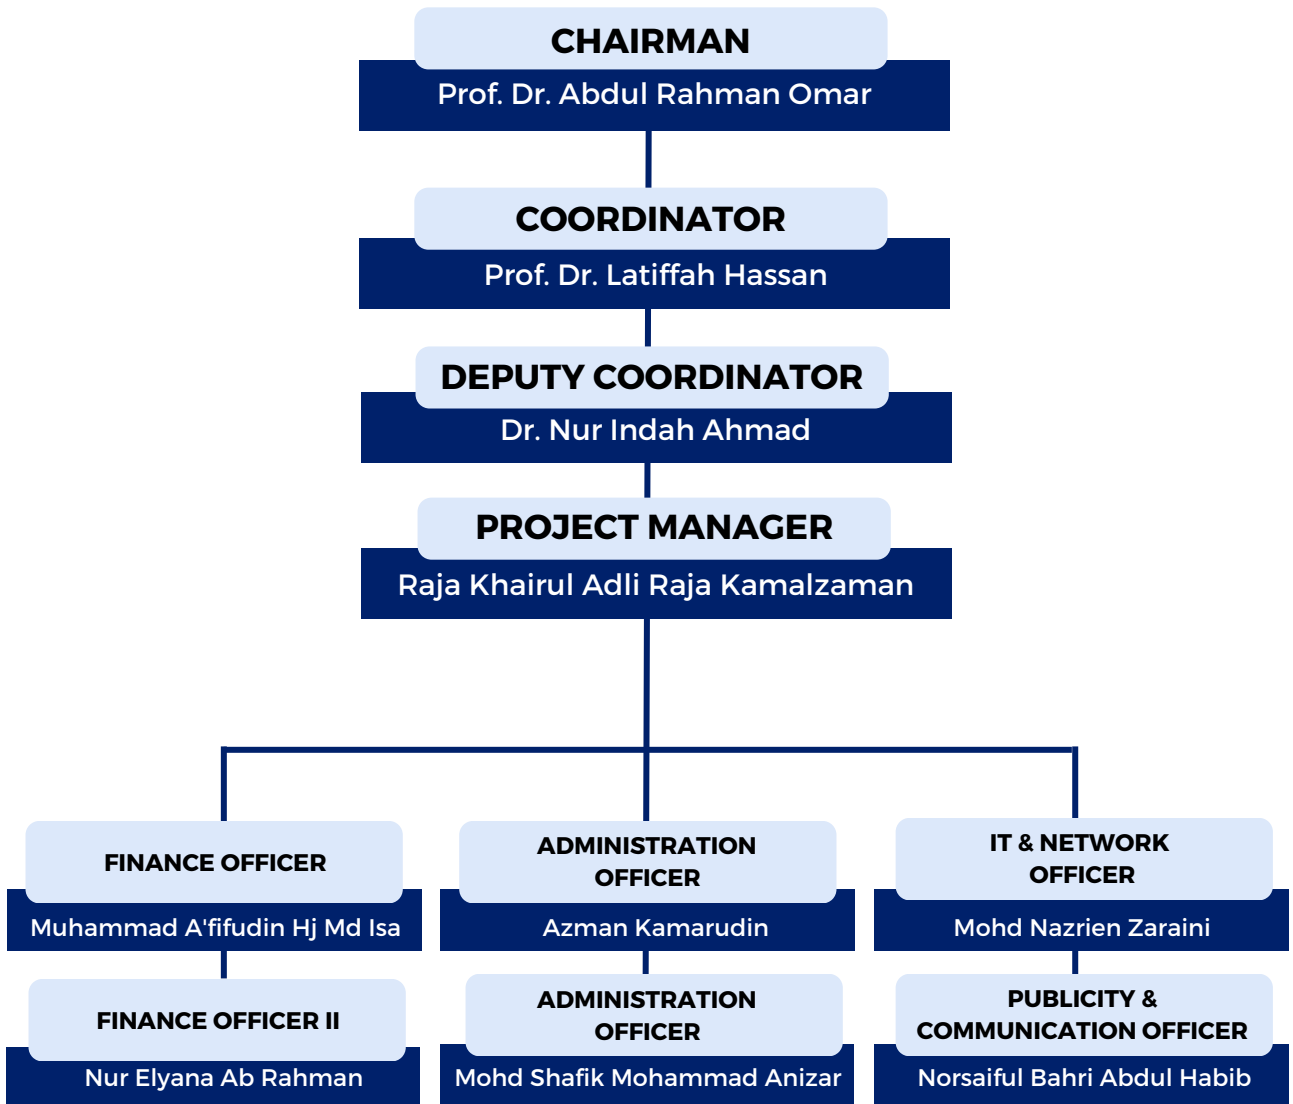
CHAIRMAN
Prof. Dr. Abdul Rahman Omar

COORDINATOR
Prof. Dr. Latiffah Hassan

DEPUTY COORDINATOR
Dr. Nur Indah Ahmad

PROJECT MANAGER
Raja Khairul Adli Raja Kamalzaman

FINANCE OFFICER
Muhammad A'fifudin Hj Md Isa

FINANCE OFFICER II
Nur Elyana Ab Rahman

ADMINISTRATION OFFICER
Azman Kamarudin

ADMINISTRATION OFFICER
Mohd Shafik Mohammad Anizar

IT & NETWORK OFFICER
Mohd Nazrien Zaraini

PUBLICITY & COMMUNICATION OFFICER
Norsaiful Bahri Abdul Habib